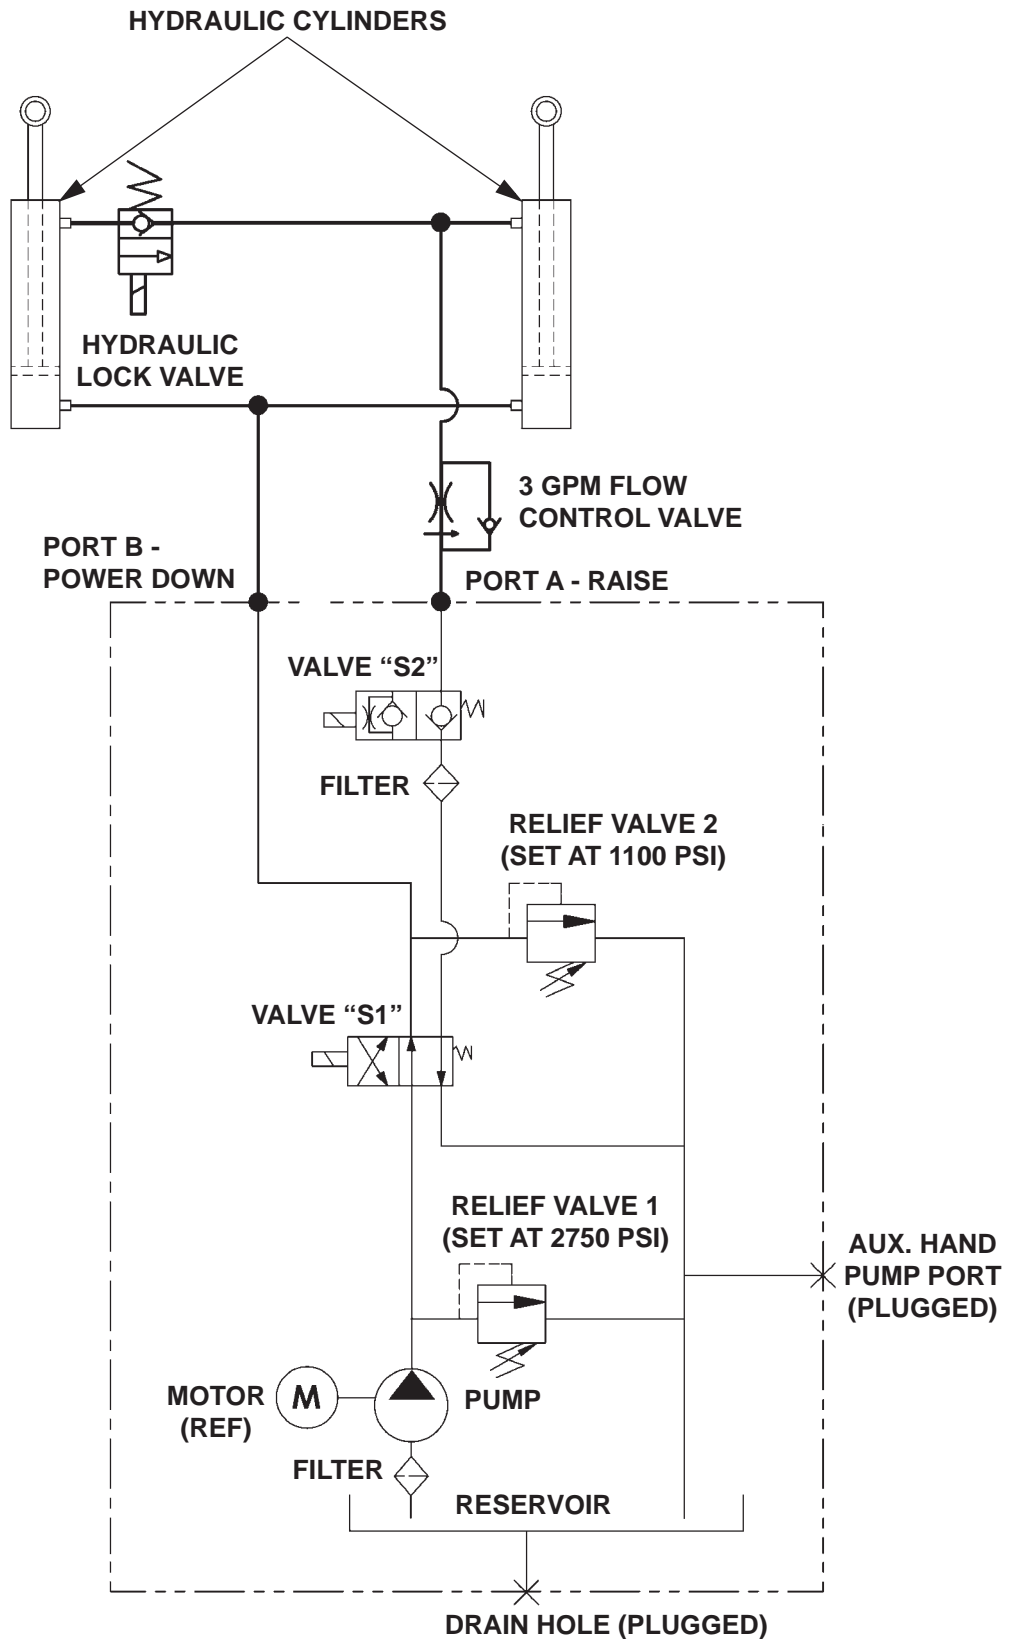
HYDRAULIC CYLINDERS

HYDRAULIC LOCK VALVE

3 GPM FLOW CONTROL VALVE

PORT B - POWER DOWN

PORT A - RAISE

VALVE "S2"

FILTER

RELIEF VALVE 2 (SET AT 1100 PSI)

VALVE "S1"

RELIEF VALVE 1 (SET AT 2750 PSI)

AUX. HAND PUMP PORT (PLUGGED)

MOTOR (REF)

M

PUMP

FILTER

RESERVOIR

DRAIN HOLE (PLUGGED)